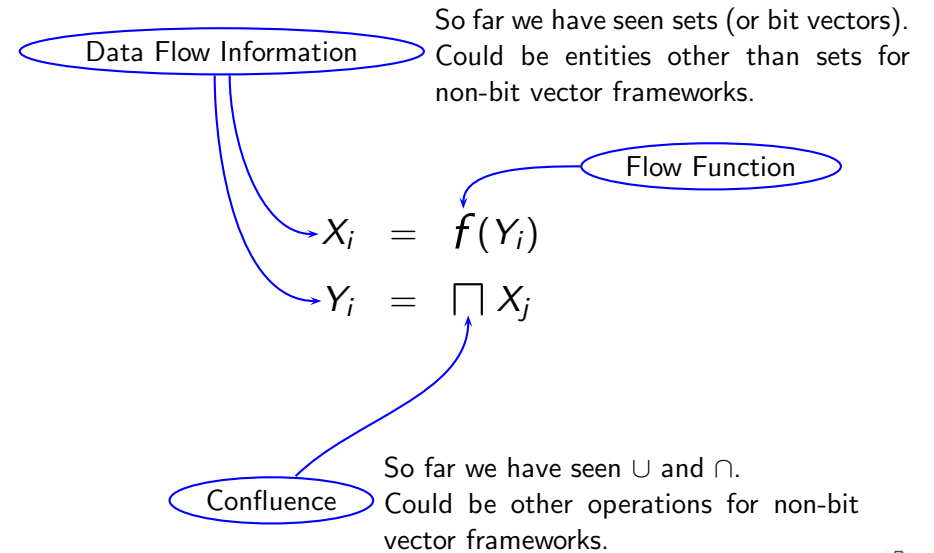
Data Flow Information

So far we have seen sets (or bit vectors). Could be entities other than sets for non-bit vector frameworks.

Flow Function

$X_i = f(Y_i)$

$Y_i = \bigsqcap X_j$

Confluence

So far we have seen $\cup$ and $\cap$. Could be other operations for non-bit vector frameworks.